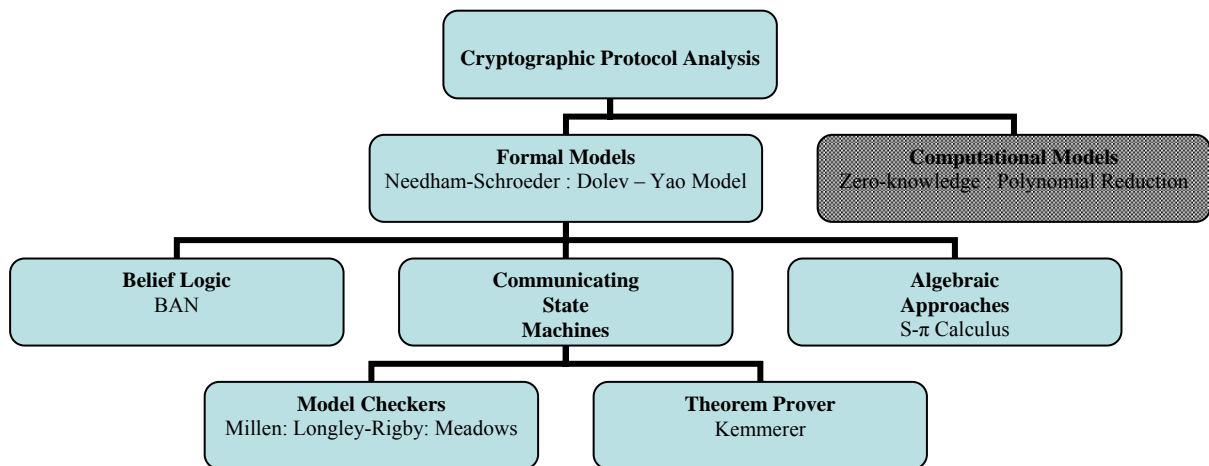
Cryptographic Protocol Analysis

Formal Models
Needham-Schroeder : Dolev – Yao Model

Computational Models
Zero-knowledge : Polynomial Reduction

Belief Logic
BAN

Communicating State Machines

Algebraic Approaches
S-$\pi$ Calculus

Model Checkers
Millen: Longley-Rigby: Meadows

Theorem Prover
Kemmerer